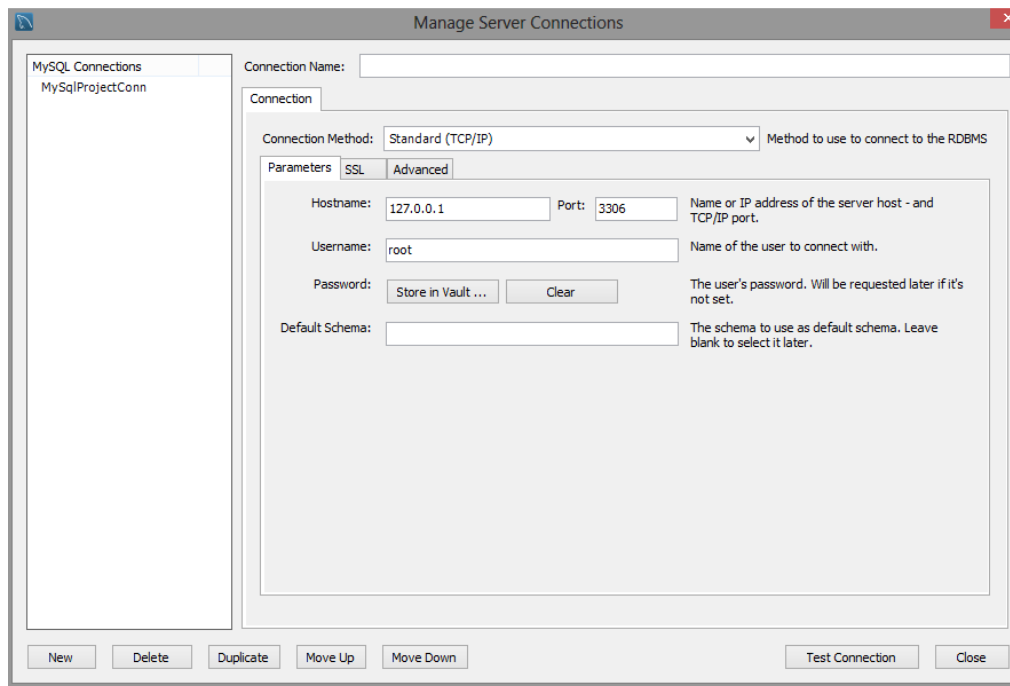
Manage Server Connections

MySQL Connections
MySqlProjectConn

Connection Name:

Connection

Connection Method: Standard (TCP/IP) Method to use to connect to the RDBMS

Parameters SSL Advanced

Hostname: 127.0.0.1 Port: 3306 Name or IP address of the server host - and TCP/IP port.

Username: root Name of the user to connect with.

Password: Store in Vault ... Clear The user's password. Will be requested later if it's not set.

Default Schema: The schema to use as default schema. Leave blank to select it later.

New Delete Duplicate Move Up Move Down Test Connection Close